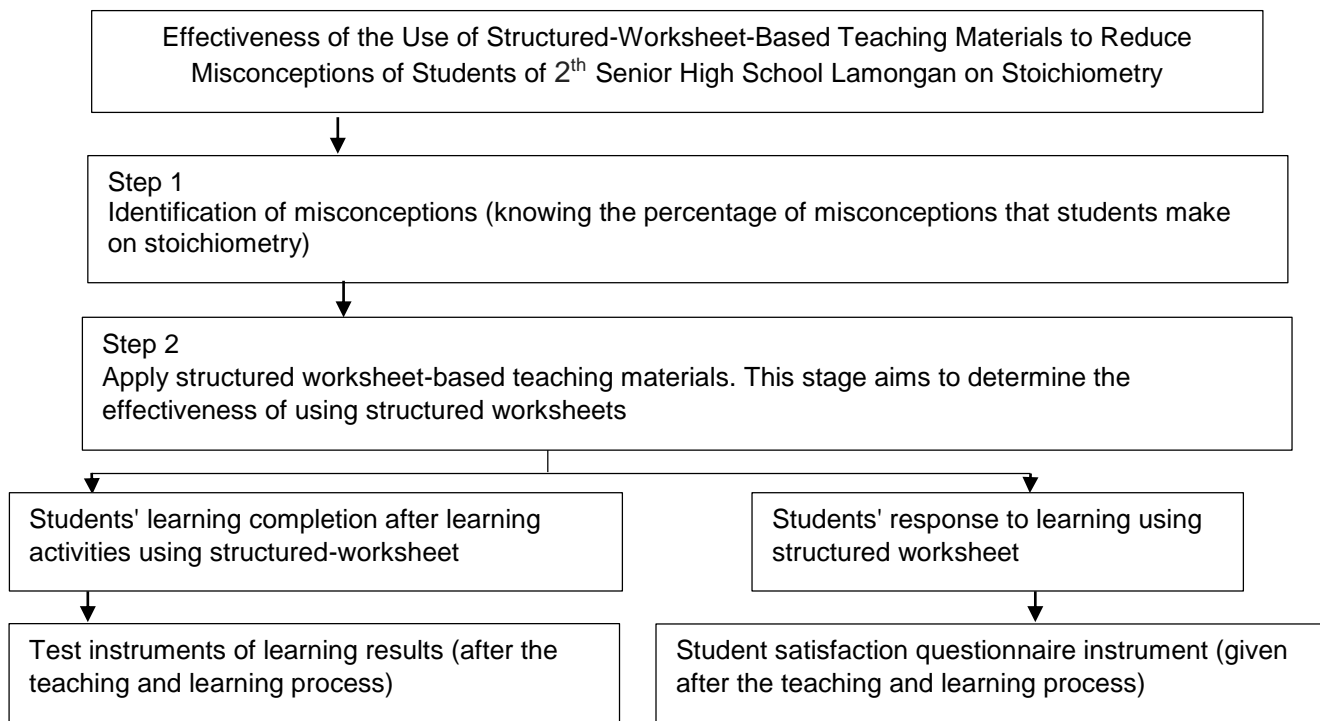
Effectiveness of the Use of Structured-Worksheet-Based Teaching Materials to Reduce Misconceptions of Students of 2$^{th}$ Senior High School Lamongan on Stoichiometry

Step 1
Identification of misconceptions (knowing the percentage of misconceptions that students make on stoichiometry)

Step 2
Apply structured worksheet-based teaching materials. This stage aims to determine the effectiveness of using structured worksheets

Students' learning completion after learning activities using structured-worksheet

Test instruments of learning results (after the teaching and learning process)

Students' response to learning using structured worksheet

Student satisfaction questionnaire instrument (given after the teaching and learning process)